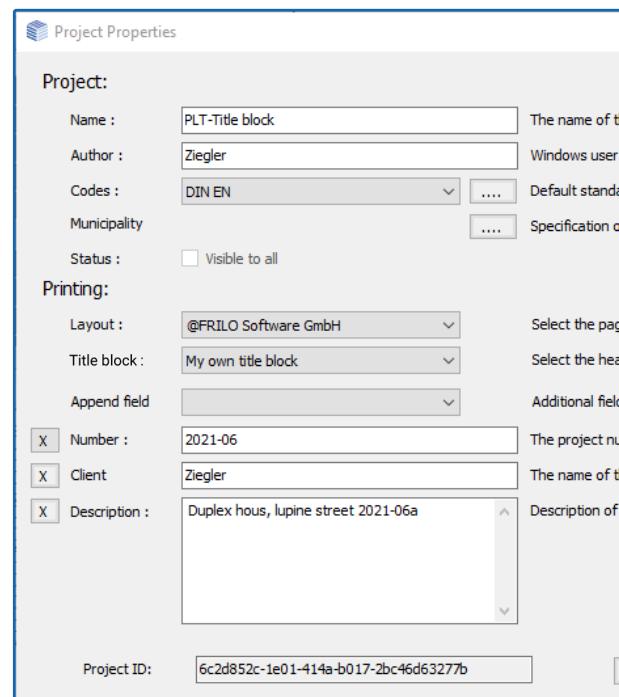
Project Properties

Project:

Name : PLT-Title block The name of t

Author : Ziegler Windows user

Codes : DIN EN .... Default standa

Municipality .... Specification c

Status : Visible to all

Printing:

Layout : @FRILO Software GmbH Select the pag

Title block : My own title block Select the hea

Append field Additional fiel

X Number : 2021-06 The project nu

X Client Ziegler The name of t

X Description : Duplex hous, lupine street 2021-06a Description of

Project ID: 6c2d852c-1e01-414a-b017-2bc46d63277b